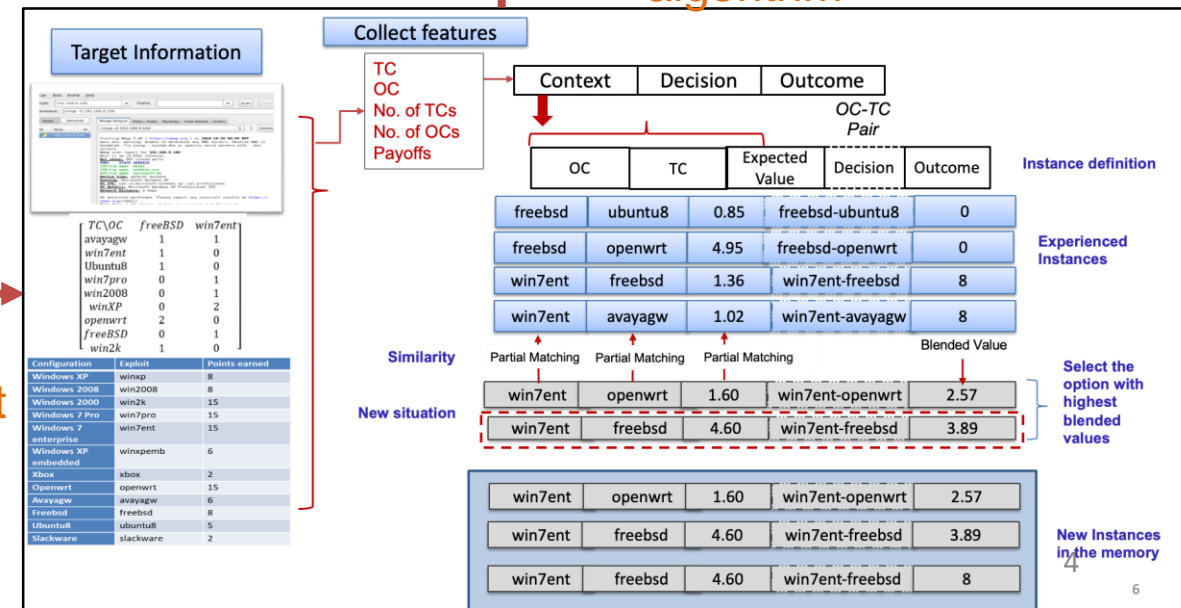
Target Information

Collect features

TC
OC
No. of TCs
No. of OCs
Payoffs

| Context | Decision | Outcome |
|---|---|---|

OC-TC Pair

| OC | TC | Expected Value | Decision | Outcome |
|---|---|---|---|---|

Instance definition

| freebsd | ubuntu8 | 0.85 | freebsd-ubuntu8 | 0 |
|---|---|---|---|---|
| freebsd | openwrt | 4.95 | freebsd-openwrt | 0 |
| win7ent | freebsd | 1.36 | win7ent-freebsd | 8 |
| win7ent | avayagw | 1.02 | win7ent-avayagw | 8 |

Experienced Instances

Similarity

Partial Matching Partial Matching Partial Matching

Blended Value

New situation

| win7ent | openwrt | 1.60 | win7ent-openwrt | 2.57 |
|---|---|---|---|---|
| win7ent | freebsd | 4.60 | win7ent-freebsd | 3.89 |

Select the option with highest blended values

| win7ent | openwrt | 1.60 | win7ent-openwrt | 2.57 |
|---|---|---|---|---|
| win7ent | freebsd | 4.60 | win7ent-freebsd | 3.89 |
| win7ent | freebsd | 4.60 | win7ent-freebsd | 8 |

New Instances in the memory

| TC\OC | freeBSD | win7ent |
|---|---|---|
| avayagw | 1 | 1 |
| win7ent | 1 | 0 |
| Ubuntu8 | 1 | 0 |
| win7pro | 0 | 1 |
| win2008 | 0 | 1 |
| winXP | 0 | 2 |
| openwrt | 2 | 0 |
| freeBSD | 0 | 1 |
| win2k | 1 | 0 |

| Configuration | Exploit | Points earned |
|---|---|---|
| Windows XP | winxp | 8 |
| Windows 2008 | win2008 | 8 |
| Windows 2000 | win2k | 15 |
| Windows 7 Pro | win7pro | 15 |
| Windows 7 enterprise | win7ent | 15 |
| Windows XP embedded | winxpemb | 6 |
| Xbox | xbox | 2 |
| Openwrt | openwrt | 15 |
| Avayagw | avayagw | 6 |
| Freebsd | freebsd | 8 |
| Ubuntu8 | ubuntu8 | 5 |
| Slackware | slackware | 2 |

4

6